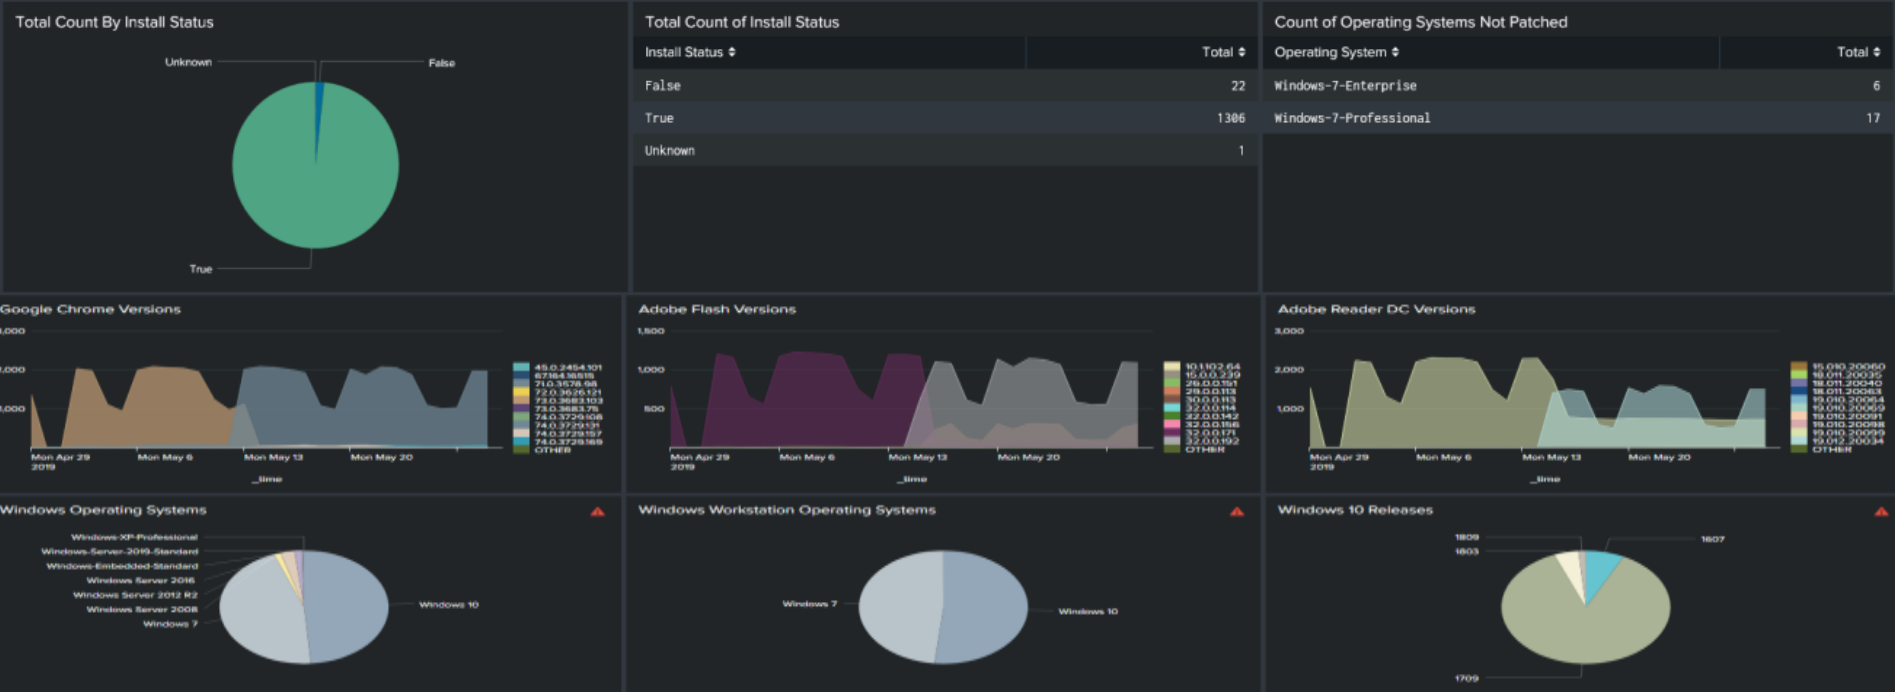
Total Count By Install Status

Unknown
False
True

Total Count of Install Status

| Install Status ⇕ | Total ⇕ |
|---|---|
| False | 22 |
| True | 1306 |
| Unknown | 1 |

Count of Operating Systems Not Patched

| Operating System ⇕ | Total ⇕ |
|---|---|
| Windows-7-Enterprise | 6 |
| Windows-7-Professional | 17 |

Google Chrome Versions

,000
,000
,000

Mon Apr 29 2019
Mon May 6
Mon May 13
Mon May 20
_time

45.0.2454.101
67.164.16515
71.0.3578.98
72.0.3626.121
73.0.3683.103
73.0.3683.75
74.0.3729.108
74.0.3729.131
74.0.3729.157
74.0.3729.169
OTHER

Adobe Flash Versions

1,500
1,000
500

Mon Apr 29 2019
Mon May 6
Mon May 13
Mon May 20
_time

10.1.102.64
15.0.0.239
26.0.0.151
29.0.0.113
30.0.0.113
32.0.0.114
32.0.0.142
32.0.0.156
32.0.0.171
32.0.0.192
OTHER

Adobe Reader DC Versions

3,000
2,000
1,000

Mon Apr 29 2019
Mon May 6
Mon May 13
Mon May 20
_time

15.010.20060
18.011.20035
18.011.20040
18.011.20063
19.010.20064
19.010.20069
19.010.20091
19.010.20098
19.010.20099
19.012.20034
OTHER

Windows Operating Systems

Windows-XP-Professional
Windows-Server-2019-Standard
Windows-Embedded-Standard
Windows Server 2016
Windows Server 2012 R2
Windows Server 2008
Windows 7
Windows 10

Windows Workstation Operating Systems

Windows 7
Windows 10

Windows 10 Releases

1809
1803
1607
1709